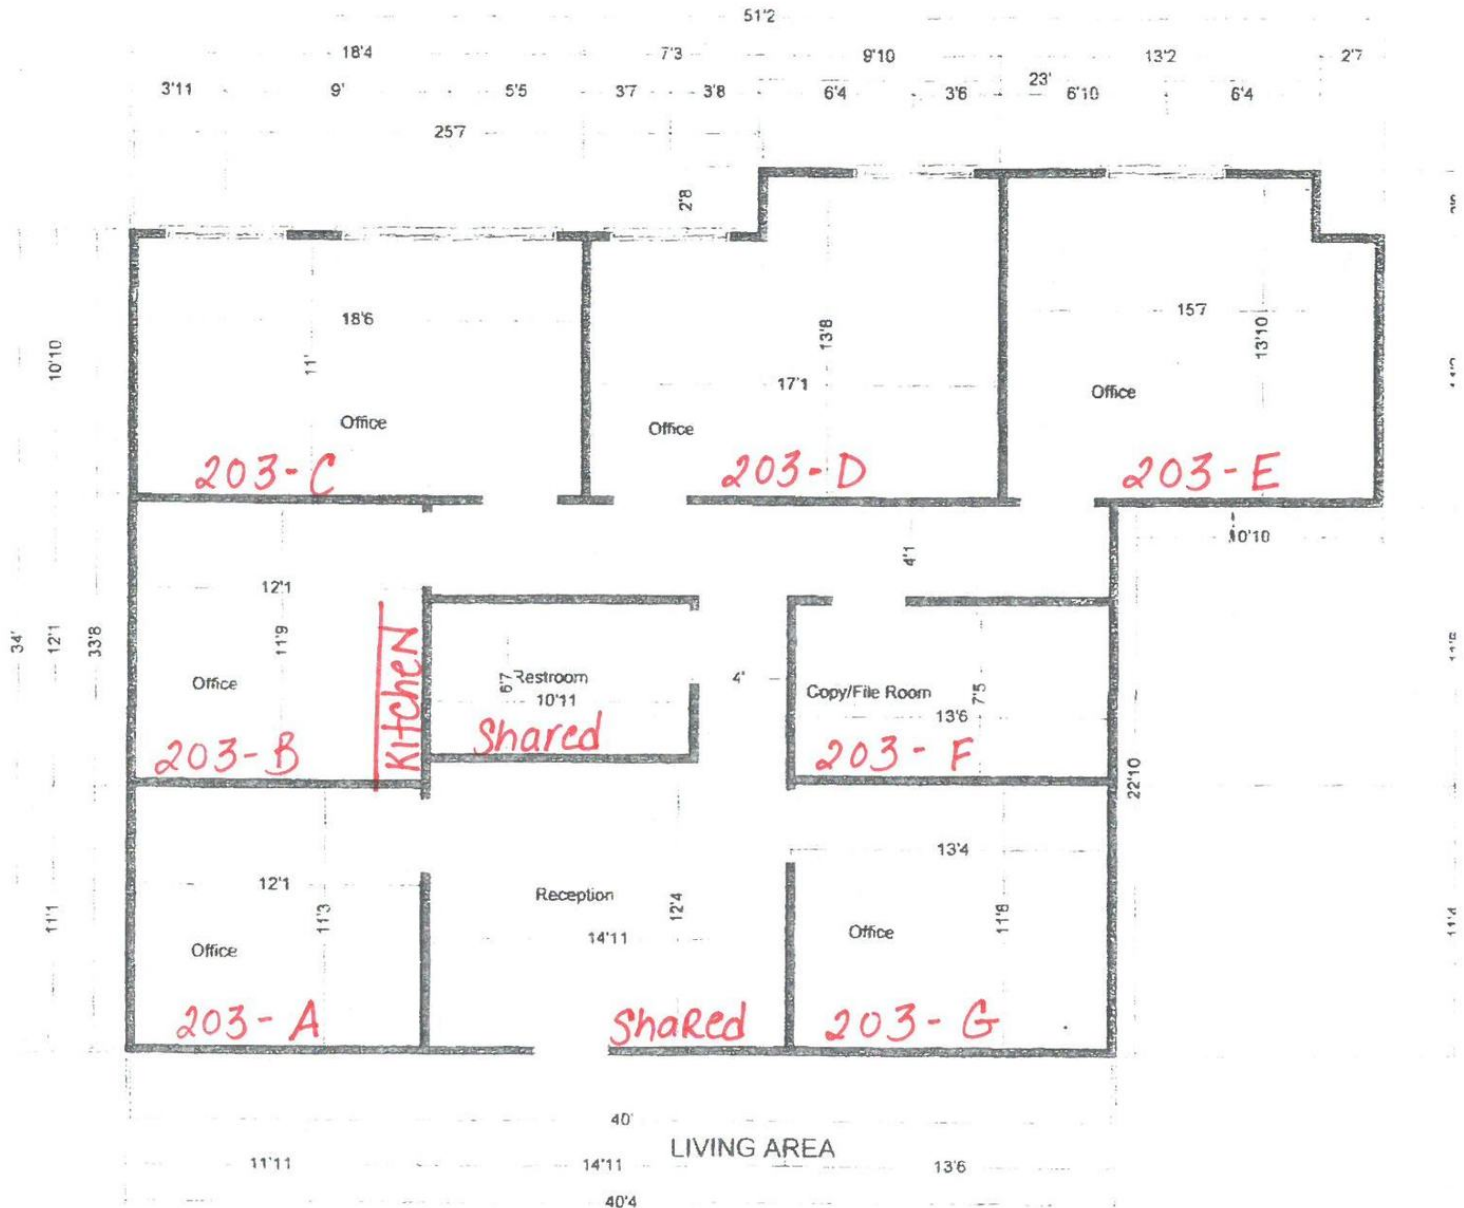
51'2

18'4 7'3 9'10 13'2 2'7

3'11 9' 5'5 3'7 3'8 6'4 3'6 23' 6'10 6'4

25'7

2'8

10'10

18'6

11'

Office

203-C

13'8

17'1

Office

203-D

15'7

13'10

Office

203-E

10'10

4'1

34' 12'1 33'8

12'1

11'9

Office

203-B

Kitchen

6'7 Restroom
10'11

Shared

4'

Copy/File Room
7'5
13'6

203-F

22'10

11'1

12'1

11'3

Office

203-A

Reception

12'4

14'11

Shared

13'4

11'8

Office

203-G

40'

LIVING AREA

11'11 14'11 13'6

40'4